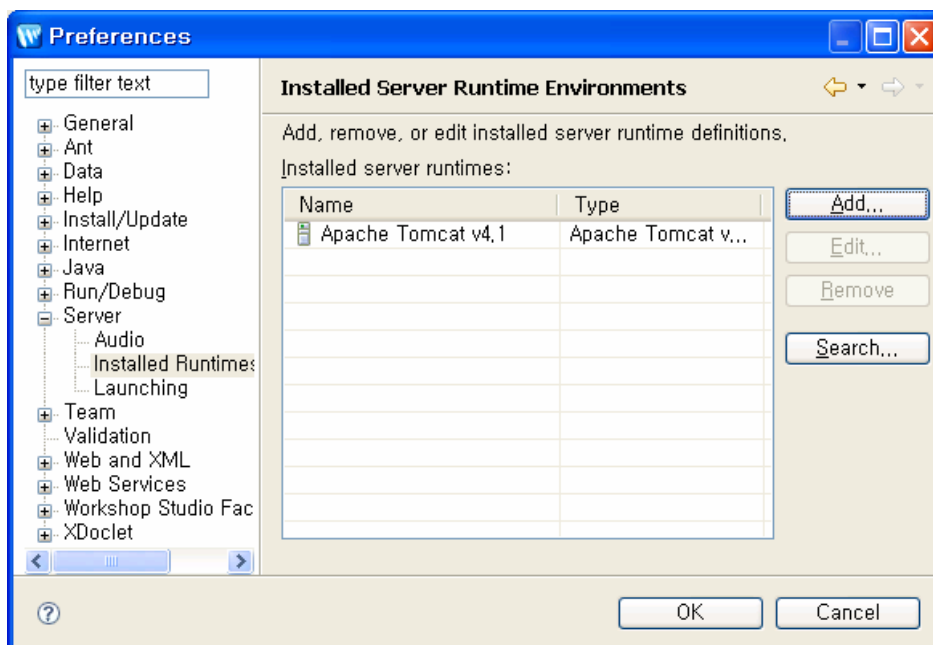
Preferences

type filter text

General
Ant
Data
Help
Install/Update
Internet
Java
Run/Debug
Server
Audio
Installed Runtimes
Launching
Team
Validation
Web and XML
Web Services
Workshop Studio Fac
XDoclet

Installed Server Runtime Environments

Add, remove, or edit installed server runtime definitions.

Installed server runtimes:

| Name | Type |
|---|---|
| Apache Tomcat v4.1 | Apache Tomcat v... |

Add...
Edit...
Remove
Search...

OK
Cancel